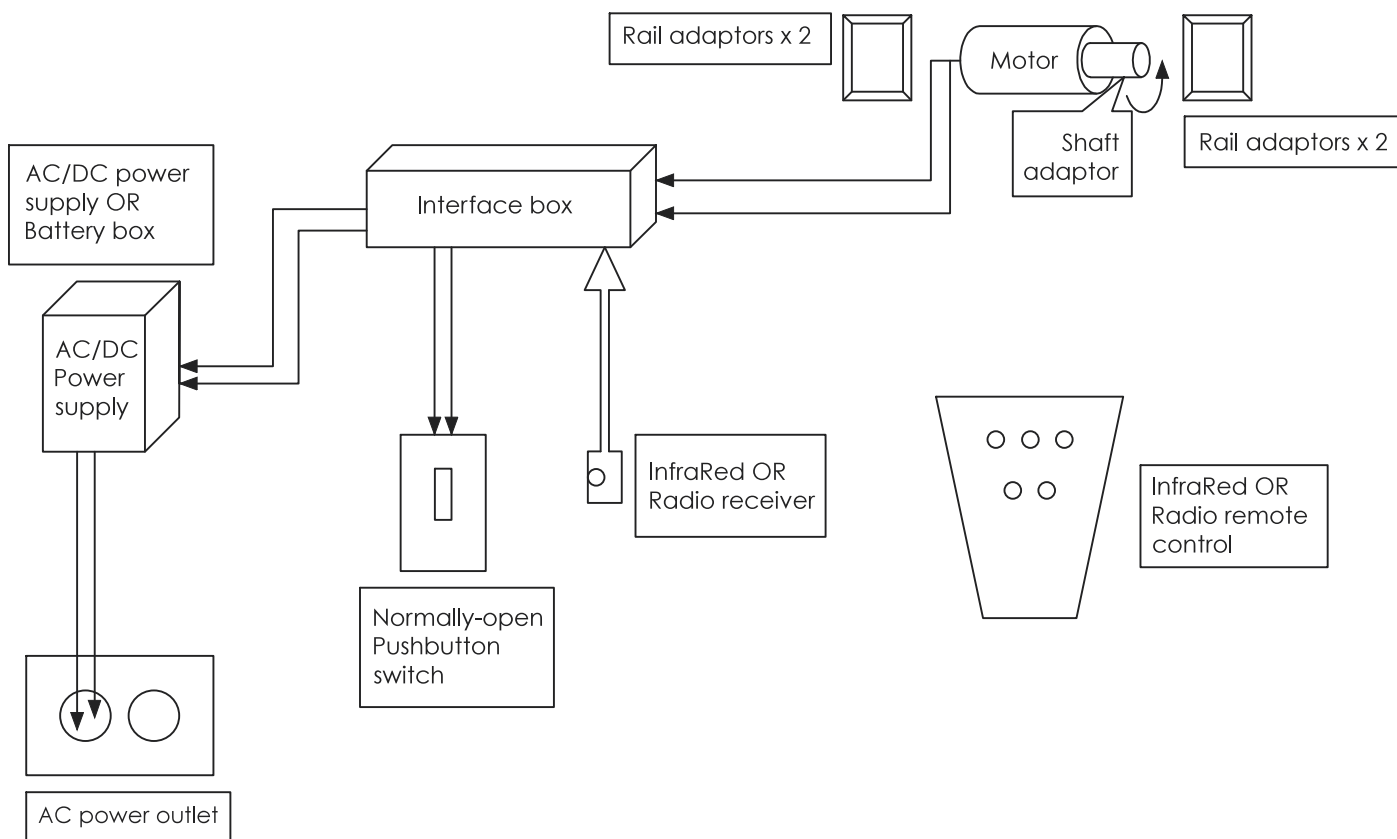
Rail adaptors x 2

Motor

Shaft adaptor

Rail adaptors x 2

AC/DC power supply OR Battery box

Interface box

AC/DC Power supply

Normally-open Pushbutton switch

InfraRed OR Radio receiver

InfraRed OR Radio remote control

AC power outlet